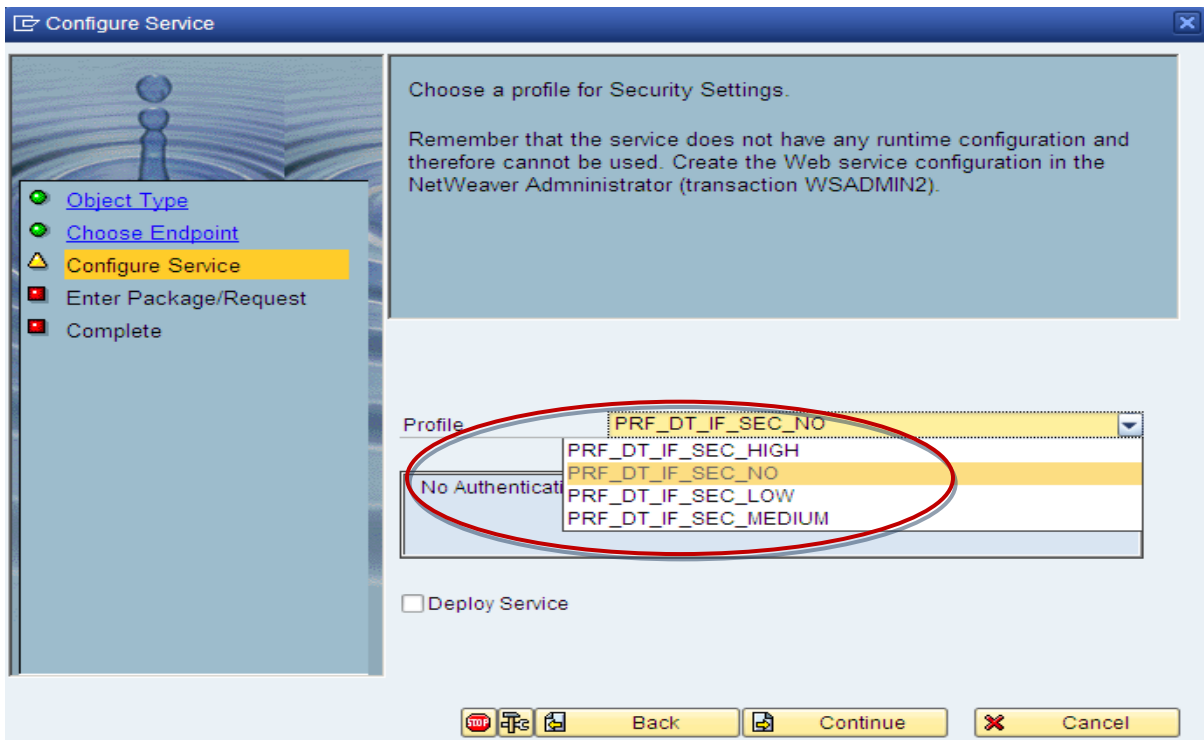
Configure Service

Object Type
Choose Endpoint
Configure Service
Enter Package/Request
Complete

Choose a profile for Security Settings.

Remember that the service does not have any runtime configuration and therefore cannot be used. Create the Web service configuration in the NetWeaver Admninistrator (transaction WSADMIN2).

Profile PRF_DT_IF_SEC_NO

PRF_DT_IF_SEC_HIGH
PRF_DT_IF_SEC_NO
PRF_DT_IF_SEC_LOW
PRF_DT_IF_SEC_MEDIUM

No Authenticati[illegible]

Deploy Service

STOP Back Continue Cancel